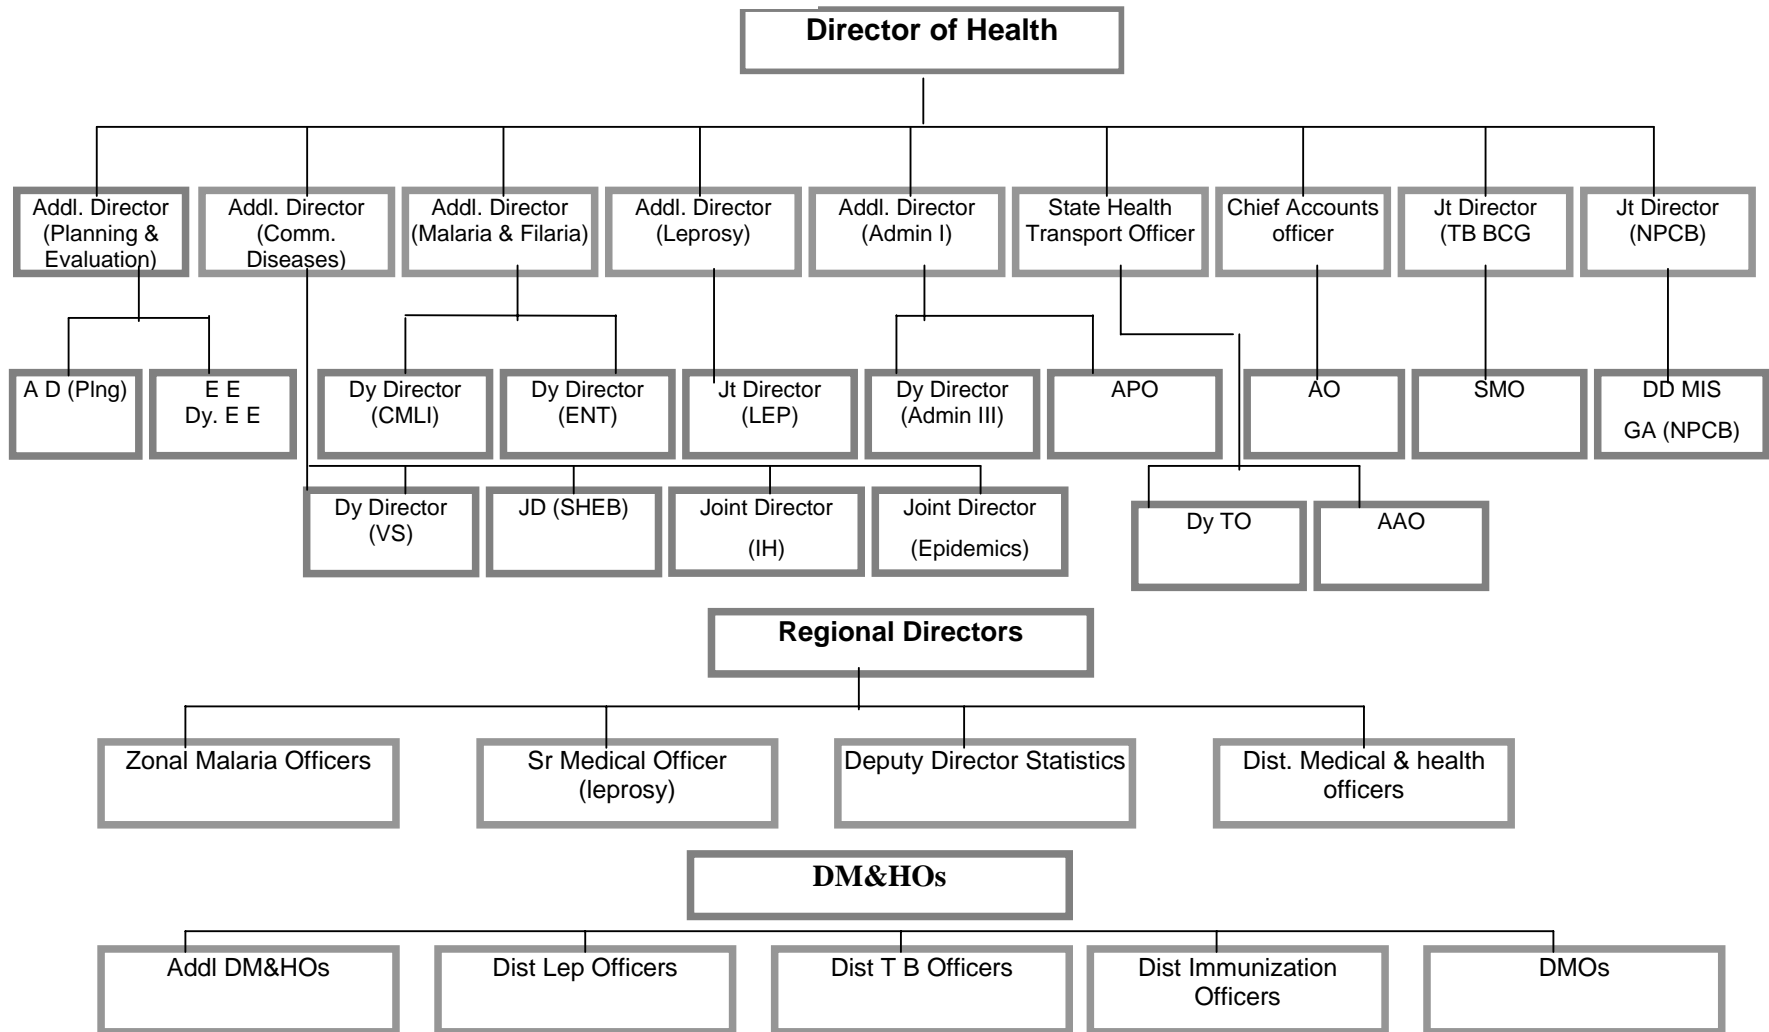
Director of Health

Addl. Director (Planning & Evaluation)

Addl. Director (Comm. Diseases)

Addl. Director (Malaria & Filaria)

Addl. Director (Leprosy)

Addl. Director (Admin I)

State Health Transport Officer

Chief Accounts officer

Jt Director (TB BCG

Jt Director (NPCB)

A D (Plng)

E E
Dy. E E

Dy Director (CMLI)

Dy Director (ENT)

Jt Director (LEP)

Dy Director (Admin III)

APO

AO

SMO

DD MIS
GA (NPCB)

Dy Director (VS)

JD (SHEB)

Joint Director
(IH)

Joint Director
(Epidemics)

Dy TO

AAO

Regional Directors

Zonal Malaria Officers

Sr Medical Officer (leprosy)

Deputy Director Statistics

Dist. Medical & health officers

DM&HOs

Addl DM&HOs

Dist Lep Officers

Dist T B Officers

Dist Immunization Officers

DMOs